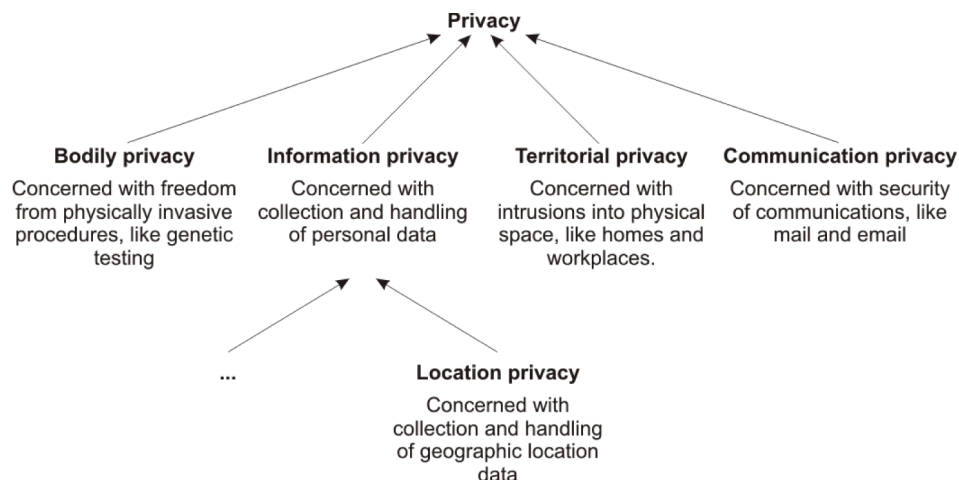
Privacy

Bodily privacy
Concerned with freedom from physically invasive procedures, like genetic testing

Information privacy
Concerned with collection and handling of personal data

Territorial privacy
Concerned with intrusions into physical space, like homes and workplaces.

Communication privacy
Concerned with security of communications, like mail and email

...

Location privacy
Concerned with collection and handling of geographic location data